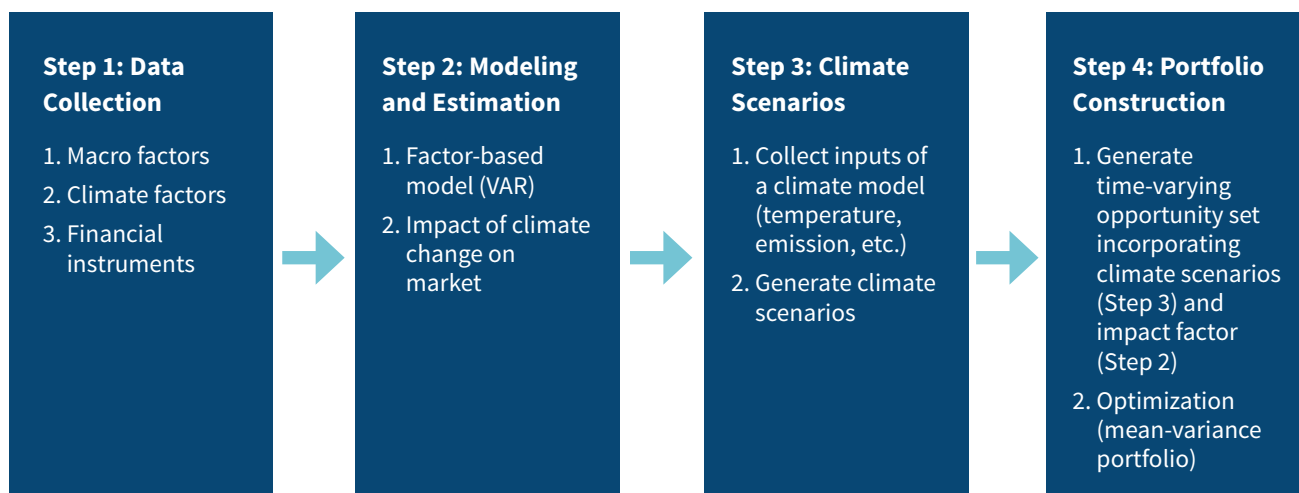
Step 1: Data Collection

1. Macro factors
2. Climate factors
3. Financial instruments

Step 2: Modeling and Estimation

1. Factor-based model (VAR)
2. Impact of climate change on market

Step 3: Climate Scenarios

1. Collect inputs of a climate model (temperature, emission, etc.)
2. Generate climate scenarios

Step 4: Portfolio Construction

1. Generate time-varying opportunity set incorporating climate scenarios (Step 3) and impact factor (Step 2)
2. Optimization (mean-variance portfolio)